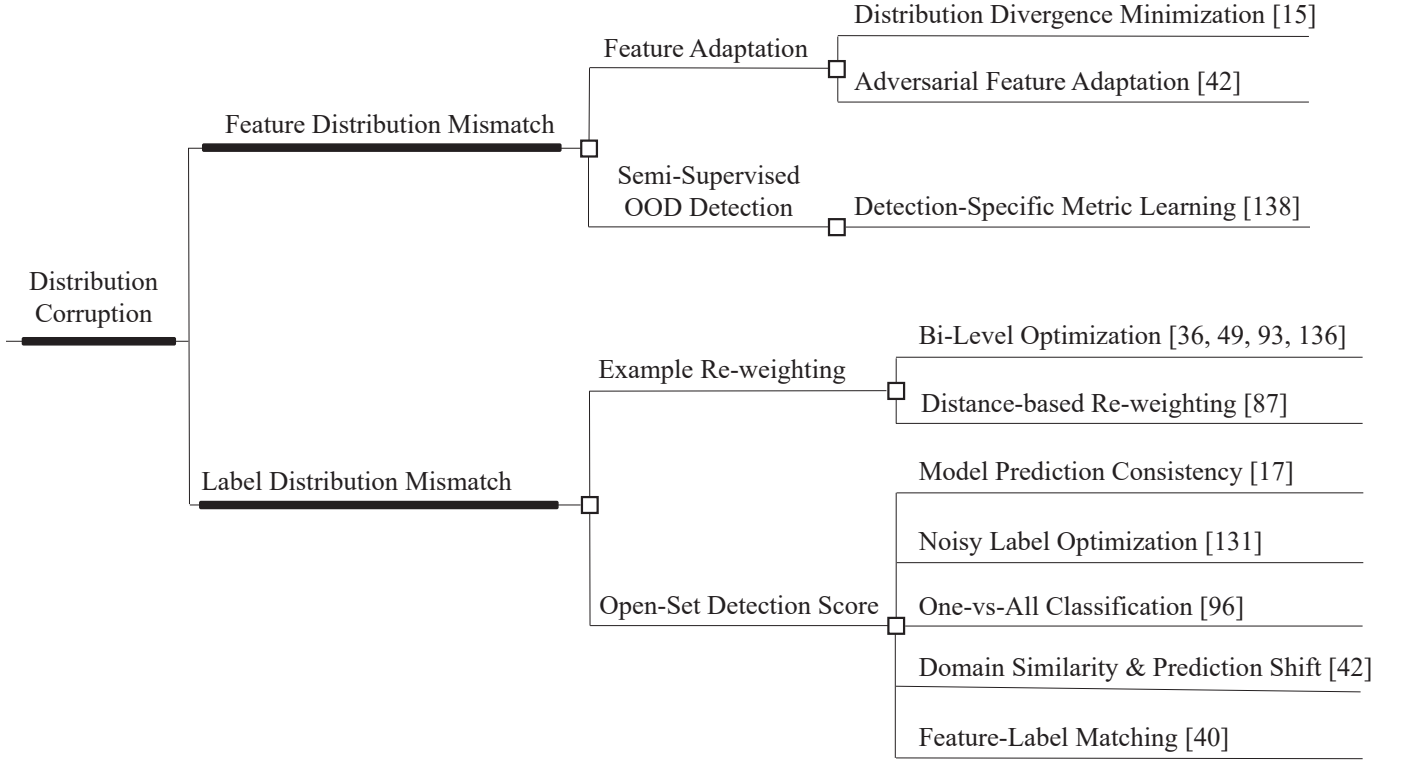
Distribution Corruption

Feature Distribution Mismatch

Feature Adaptation

Distribution Divergence Minimization [15]

Adversarial Feature Adaptation [42]

Semi-Supervised OOD Detection

Detection-Specific Metric Learning [138]

Label Distribution Mismatch

Example Re-weighting

Bi-Level Optimization [36, 49, 93, 136]

Distance-based Re-weighting [87]

Open-Set Detection Score

Model Prediction Consistency [17]

Noisy Label Optimization [131]

One-vs-All Classification [96]

Domain Similarity & Prediction Shift [42]

Feature-Label Matching [40]